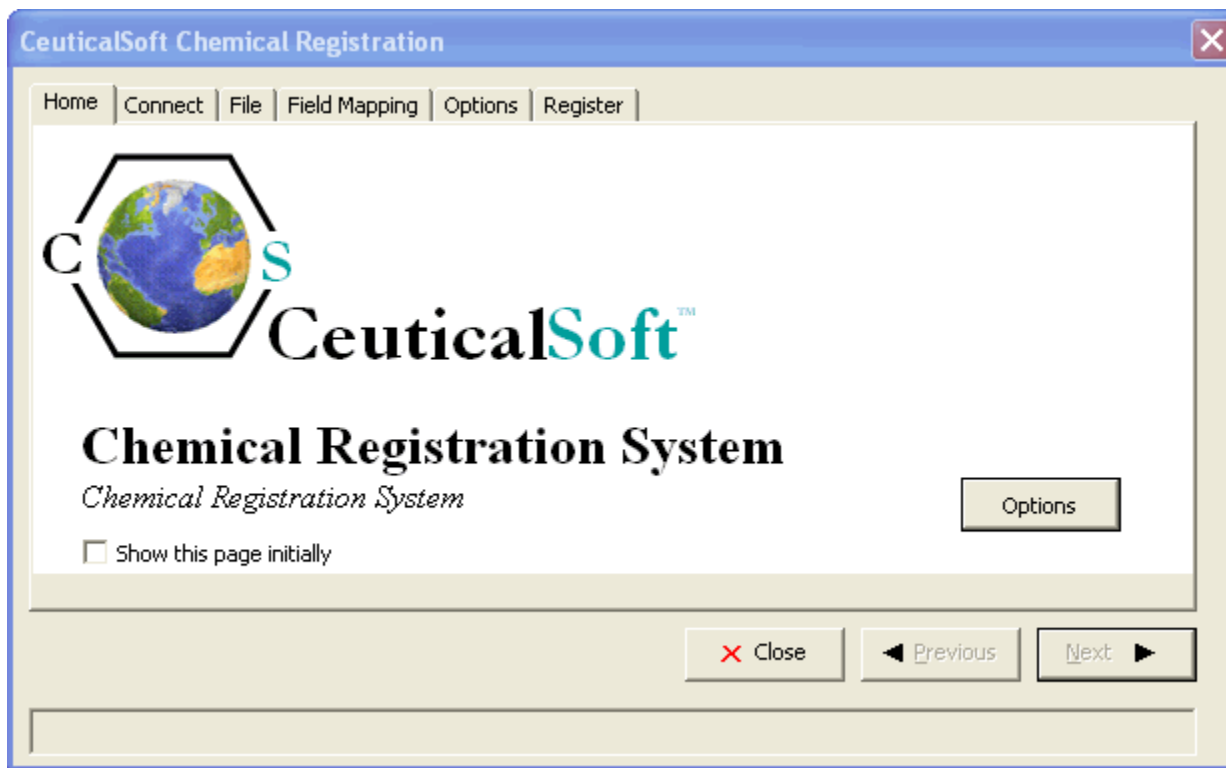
CeuticalSoft Chemical Registration

Home | Connect | File | Field Mapping | Options | Register

C S

CeuticalSoft™

Chemical Registration System

Chemical Registration System

Options

Show this page initially

Close

Previous

Next